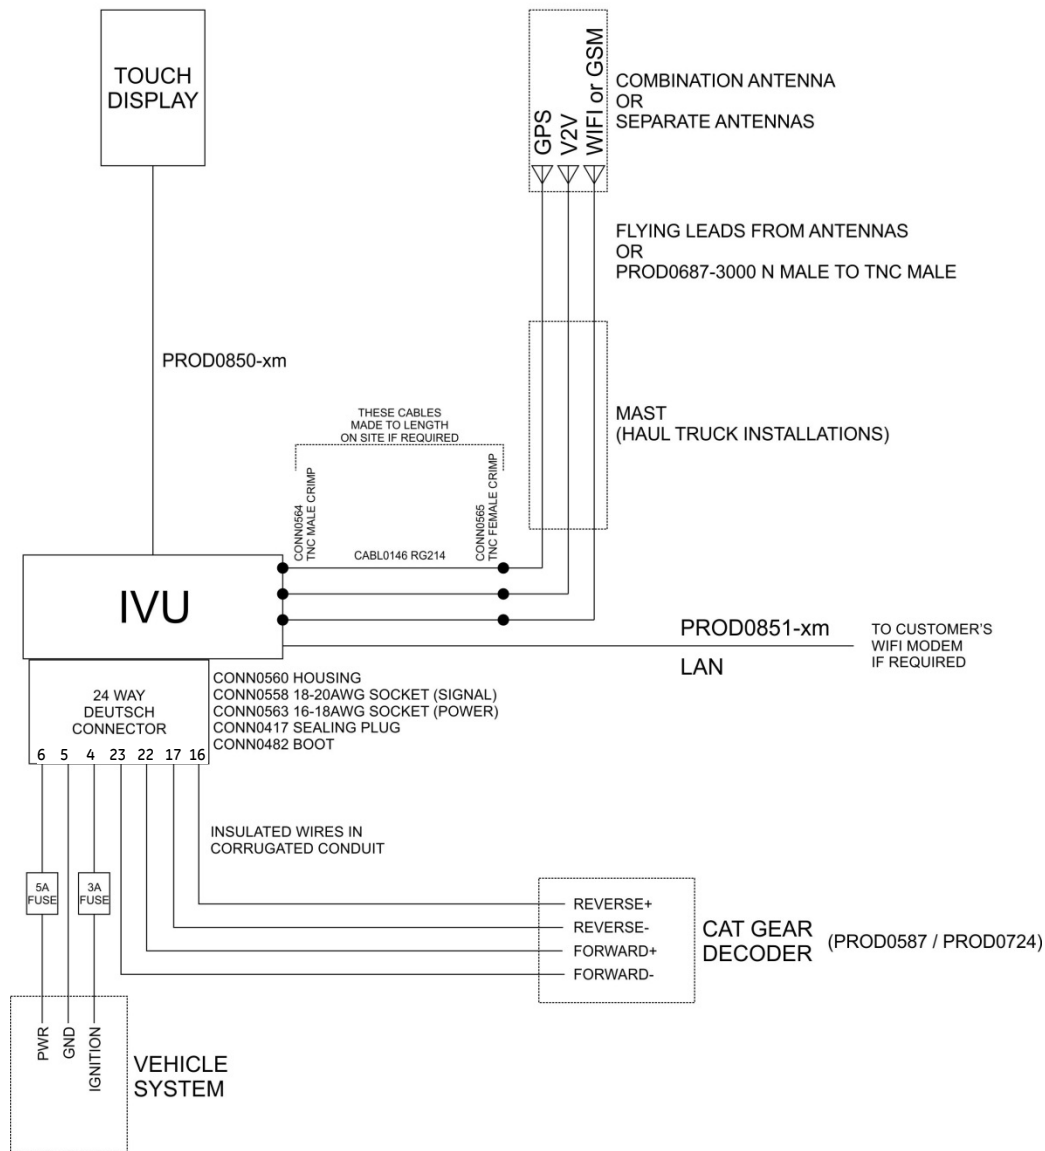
TOUCH DISPLAY

GPS
V2V
WIFI or GSM

COMBINATION ANTENNA
OR
SEPARATE ANTENNAS

FLYING LEADS FROM ANTENNAS
OR
PROD0687-3000 N MALE TO TNC MALE

PROD0850-xm

THESE CABLES MADE TO LENGTH ON SITE IF REQUIRED

MAST
(HAUL TRUCK INSTALLATIONS)

CONN0564 TNC MALE CRIMP

CONN0565 TNC FEMALE CRIMP

CABL0146 RG214

IVU

PROD0851-xm

LAN

TO CUSTOMER'S WIFI MODEM IF REQUIRED

24 WAY DEUTSCH CONNECTOR

6 5 4 23 22 17 16

CONN0560 HOUSING
CONN0558 18-20AWG SOCKET (SIGNAL)
CONN0563 16-18AWG SOCKET (POWER)
CONN0417 SEALING PLUG
CONN0482 BOOT

INSULATED WIRES IN CORRUGATED CONDUIT

5A FUSE

3A FUSE

REVERSE+
REVERSE-
FORWARD+
FORWARD-

CAT GEAR DECODER

(PROD0587 / PROD0724)

PWR
GND
IGNITION

VEHICLE SYSTEM